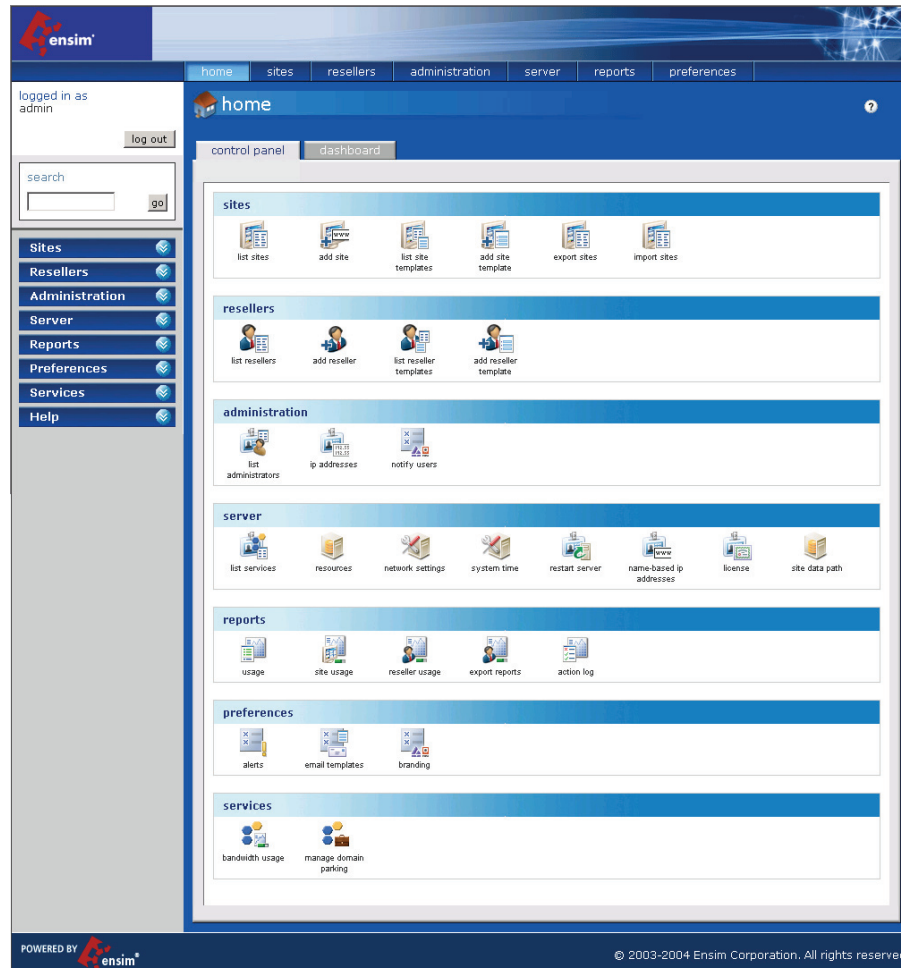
ensim

home | sites | resellers | administration | server | reports | preferences

logged in as
admin

log out

search

go

Sites
Resellers
Administration
Server
Reports
Preferences
Services
Help

home

?

control panel | dashboard

sites

list sites
add site
list site templates
add site template
export sites
import sites

resellers

list resellers
add reseller
list reseller templates
add reseller template

administration

list administrators
ip addresses
notify users

server

list services
resources
network settings
system time
restart server
name-based ip addresses
license
site data path

reports

usage
site usage
reseller usage
export reports
action log

preferences

alerts
email templates
branding

services

bandwidth usage
manage domain parking

POWERED BY ensim®

© 2003-2004 Ensim Corporation. All rights reserve